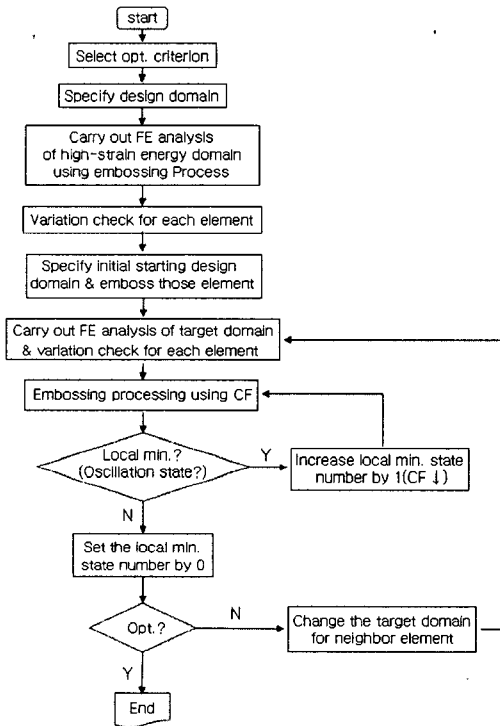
start

Select opt. criterion

Specify design domain

Carry out FE analysis of high-strain energy domain using embossing Process

Variation check for each element

Specify initial starting design domain & emboss those element

Carry out FE analysis of target domain & variation check for each element

Embossing processing using CF

Local min.? (Oscillation state?)

Y

Increase local min. state number by 1(CF ↓)

N

Set the local min. state number by 0

Opt.?

N

Change the target domain for neighbor element

Y

End